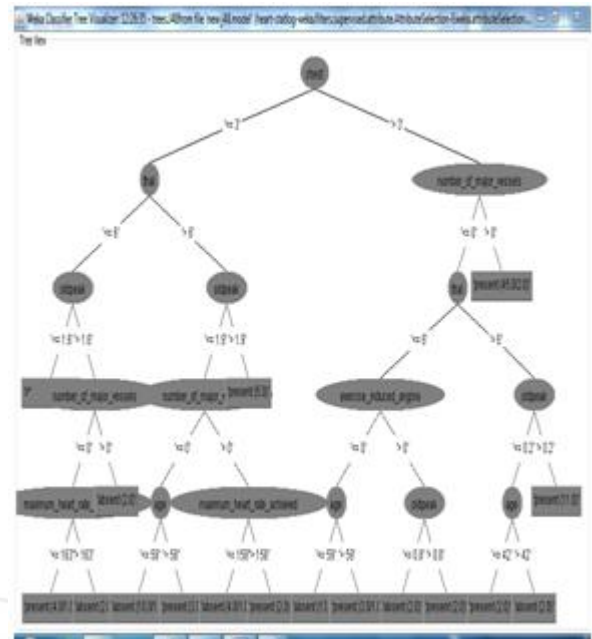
Weka Classifier Tree Visualizer: 12:26:35 - trees.J48 from file 'new J48 model' (heart-statlog-weka.filters.supervised.attribute.AttributeSelection-Eweka.attributeSelection...

Tree View

chest

'<= 3'

'> 3'

thal

number_of_major_vessels

'<= 6'

'> 6'

'<= 0'

'> 0'

oldpeak

oldpeak

thal

present (45.0/2.0)

'<= 1.6'

'> 1.6'

'<= 1.9'

'> 1.9'

'<= 6'

'> 6'

number_of_major_vessels

number_of_major_v

present (5.0)

exercise_induced_angina

oldpeak

'<= 0'

'> 0'

'<= 0'

'> 0'

'<= 0'

'> 0'

'<= 0.2'

'> 0.2'

maximum_heart_rate_

absent (2.0)

age

maximum_heart_rate_achieved

age

oldpeak

age

present (11.0)

'<= 163'

'> 163'

'<= 58'

'> 58'

'<= 150'

'> 150'

'<= 58'

'> 58'

'<= 0.8'

'> 0.8'

'<= 42'

'> 42'

present (4.0/1.0)

absent (2.0)

absent (5.0/1.0)

present (3.0)

absent (4.0/1.0)

present (2.0)

absent (1.0)

present (3.0/1.0)

absent (2.0)

present (2.0)

present (2.0)

absent (2.0)